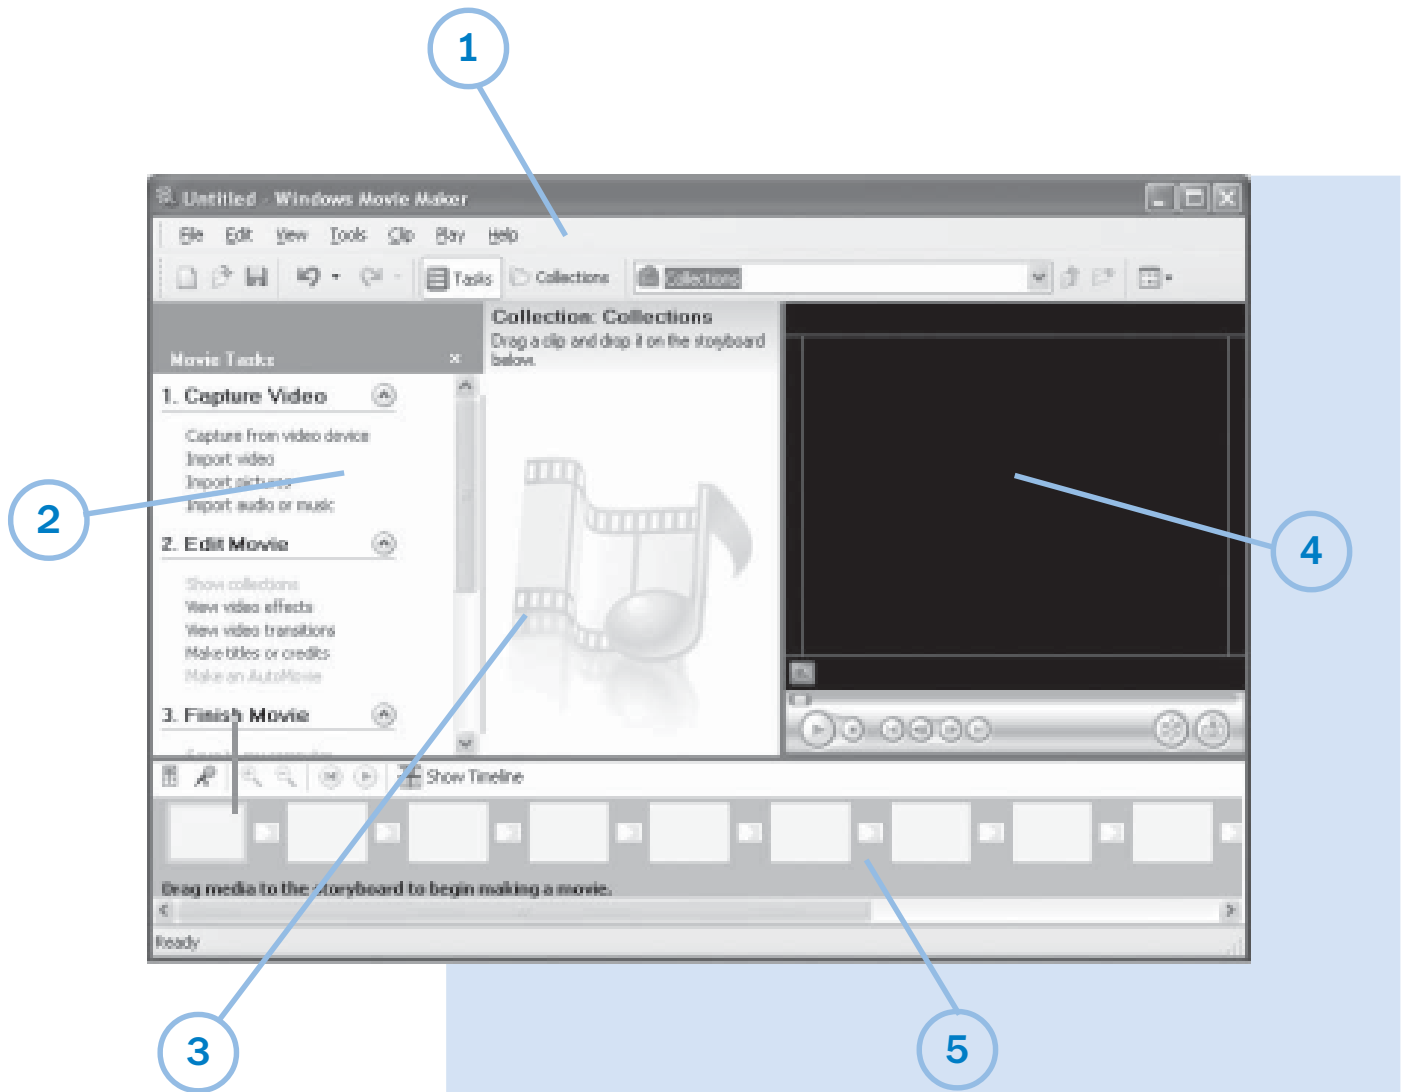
1

Untitled - Windows Movie Maker

File Edit View Tools Clip Play Help

Tasks Collections Collections

Movie Tasks ×

1. Capture Video

Capture from video device
Import video
Import pictures
Import audio or music

2. Edit Movie

Show collections
View video effects
View video transitions
Make titles or credits
Make an AutoMovie

3. Finish Movie

Collection: Collections
Drag a clip and drop it on the storyboard below.

2

4

Show Timeline

Drag media to the storyboard to begin making a movie.

Ready

3

5